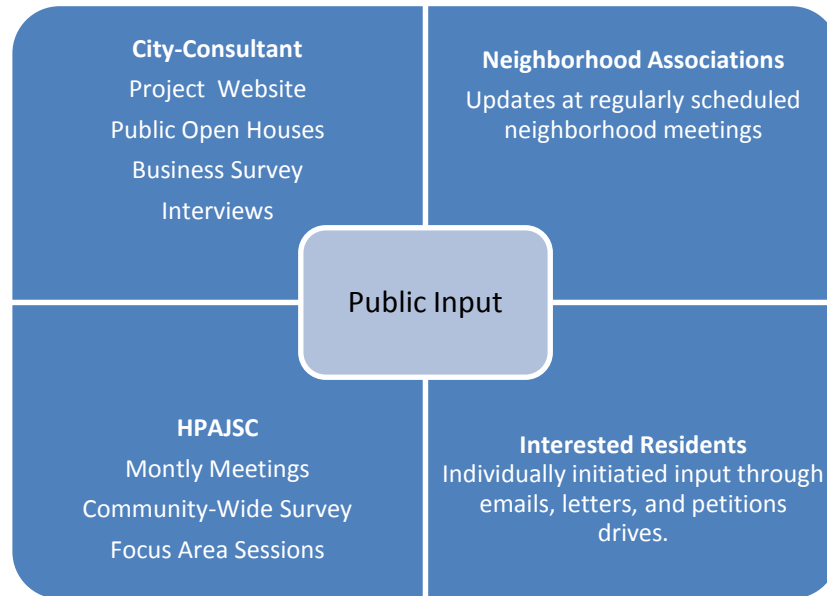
City-Consultant
Project Website
Public Open Houses
Business Survey
Interviews

Neighborhood Associations
Updates at regularly scheduled neighborhood meetings

Public Input

HPAJSC
Montly Meetings
Community-Wide Survey
Focus Area Sessions

Interested Residents
Individually initiatied input through emails, letters, and petitions drives.